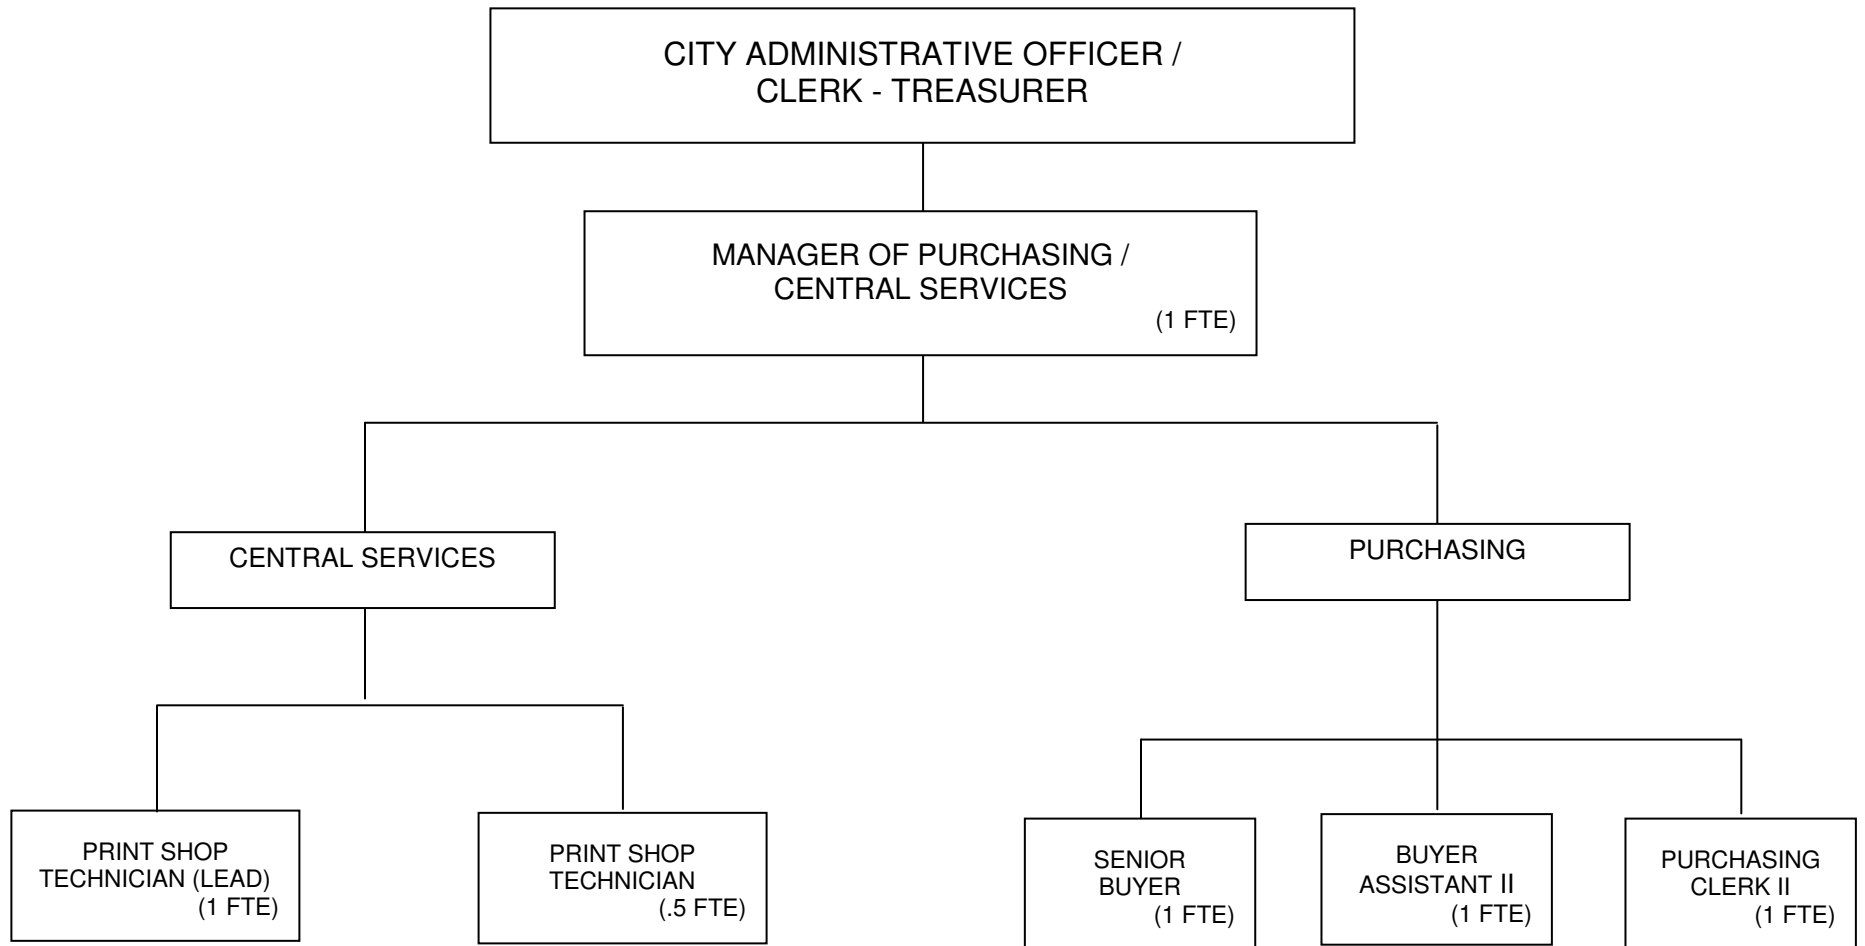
CITY ADMINISTRATIVE OFFICER / CLERK - TREASURER

MANAGER OF PURCHASING / CENTRAL SERVICES
(1 FTE)

CENTRAL SERVICES

PURCHASING

PRINT SHOP TECHNICIAN (LEAD)
(1 FTE)

PRINT SHOP TECHNICIAN
(.5 FTE)

SENIOR BUYER
(1 FTE)

BUYER ASSISTANT II
(1 FTE)

PURCHASING CLERK II
(1 FTE)